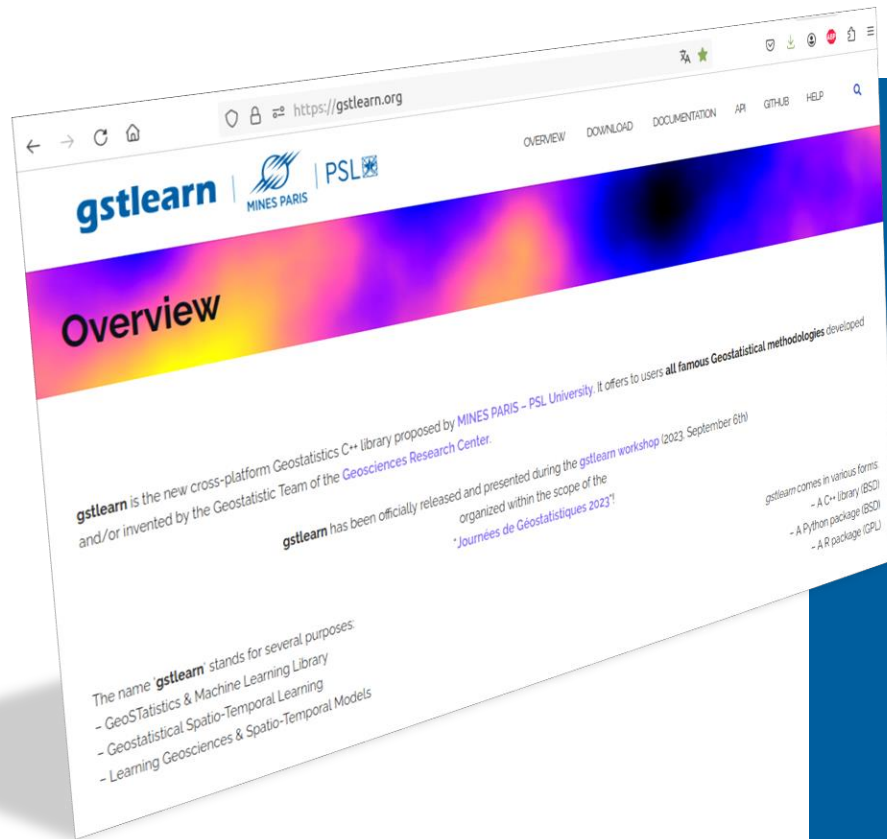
https://gstlearn.org

OVERVIEW DOWNLOAD DOCUMENTATION API GITHUB HELP

gstlearn | MINES PARIS | PSL

Overview

gstlearn is the new cross-platform Geostatistics C++ library proposed by MINES PARIS – PSL University. It offers to users all famous Geostatistical methodologies developed and/or invented by the Geostatistic Team of the Geosciences Research Center.

gstlearn has been officially released and presented during the gstlearn workshop (2023, September 6th) organized within the scope of the "Journées de Géostatistiques 2023"!

gstlearn comes in various forms:
– A C++ library (BSD)
– A Python package (BSD)
– A R package (GPL)

The name 'gstlearn' stands for several purposes:
– GeoSTatistics & Machine Learning Library
– Geostatistical Spatio-Temporal Learning
– Learning Geosciences & Spatio-Temporal Models